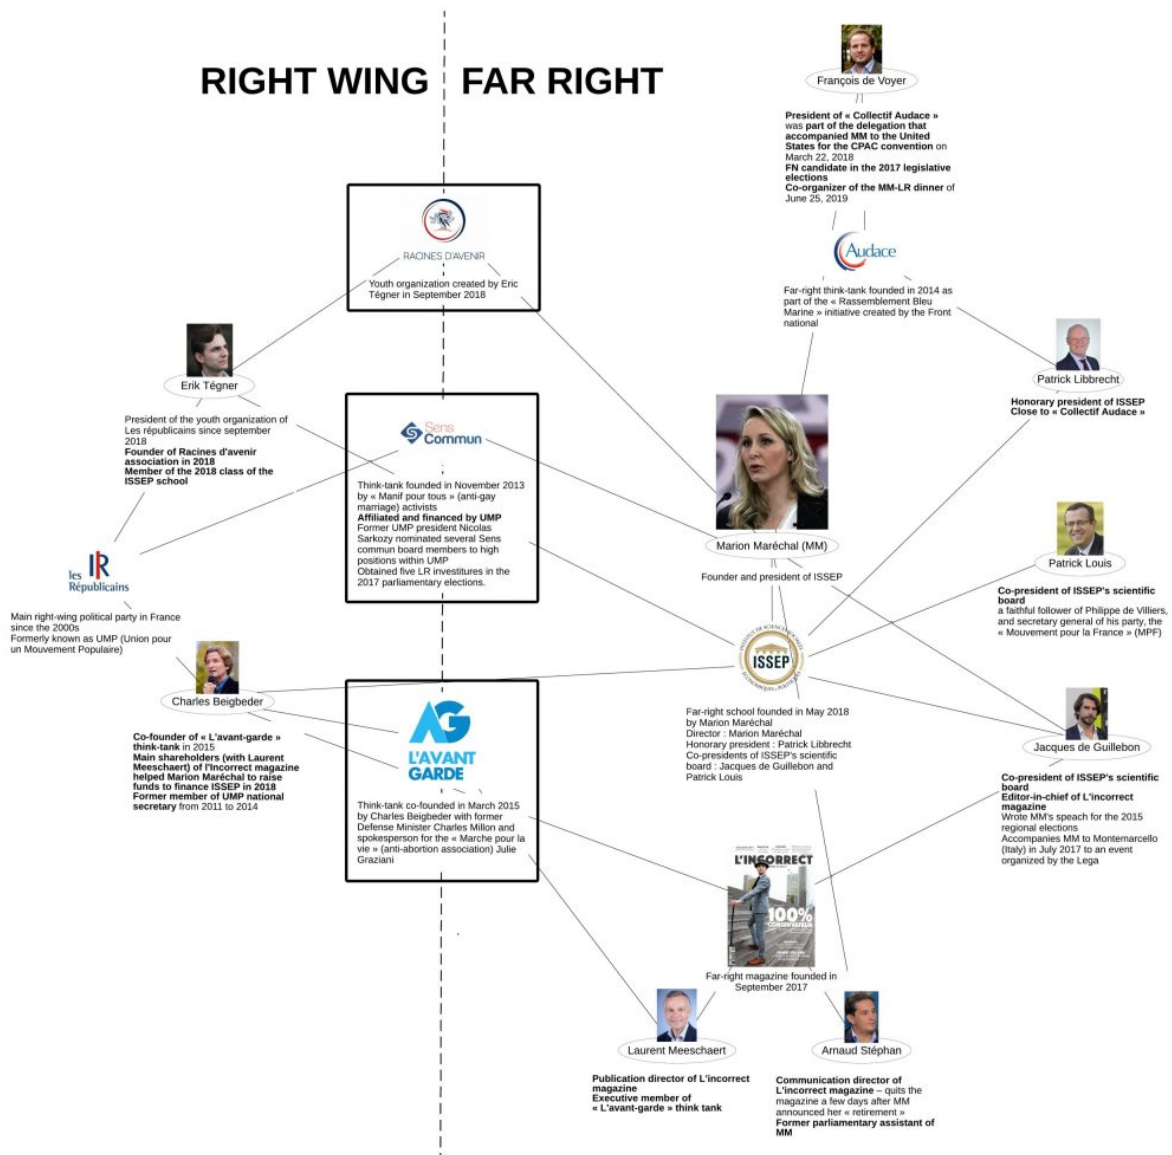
RIGHT WING FAR RIGHT

François de Voyer

President of « Collectif Audace » was part of the delegation that accompanied MM to the United States for the CPAC convention on March 22, 2018
FN candidate in the 2017 legislative elections
Co-organizer of the MM-LR dinner of June 25, 2019

Audace

Far-right think-tank founded in 2014 as part of the « Rassemblement Bleu Marine » initiative created by the Front national

Patrick Libbrecht

Honorary president of ISSEP
Close to « Collectif Audace »

RACINES D'AVENIR

Youth organization created by Eric Tégner in September 2018

Erik Tégner

President of the youth organization of Les républicains since september 2018
Founder of Racines d'avenir association in 2018
Member of the 2018 class of the ISSEP school

Sens Commun

Think-tank founded in November 2013 by « Manif pour tous » (anti-gay marriage) activists
Affiliated and financed by UMP
Former UMP president Nicolas Sarkozy nominated several Sens commun board members to high positions within UMP
Obtained five LR investitures in the 2017 parliamentary elections.

Marion Maréchal (MM)

Founder and president of ISSEP

les Républicains

Main right-wing political party in France since the 2000s
Formerly known as UMP (Union pour un Mouvement Populaire)

Patrick Louis

Co-president of ISSEP's scientific board
a faithful follower of Philippe de Villiers, and secretary general of his party, the « Mouvement pour la France » (MPF)

ISSEP

Charles Beigbeder

Co-founder of « L'avant-garde » think-tank in 2015
Main shareholders (with Laurent Meeschaert) of l'Incorrect magazine helped Marion Maréchal to raise funds to finance ISSEP in 2018
Former member of UMP national secretary from 2011 to 2014

AG L'AVANT GARDE

Think-tank co-founded in March 2015 by Charles Beigbeder with former Defense Minister Charles Millon and spokesperson for the « Marche pour la vie » (anti-abortion association) Julie Graziani

Far-right school founded in May 2018 by Marion Maréchal
Director : Marion Maréchal
Honorary president : Patrick Libbrecht
Co-presidents of ISSEP's scientific board : Jacques de Guillebon and Patrick Louis

Jacques de Guillebon

Co-president of ISSEP's scientific board
Editor-in-chief of L'incorrect magazine
Wrote MM's speach for the 2015 regional elections
Accompanies MM to Montemarcello (Italy) in July 2017 to an event organized by the Lega

L'INCORRECT
100%

Far-right magazine founded in September 2017

Laurent Meeschaert

Publication director of L'incorrect magazine
Executive member of « L'avant-garde » think tank

Arnaud Stéphan

Communication director of L'incorrect magazine – quits the magazine a few days after MM announced her « retirement »
Former parliamentary assistant of MM